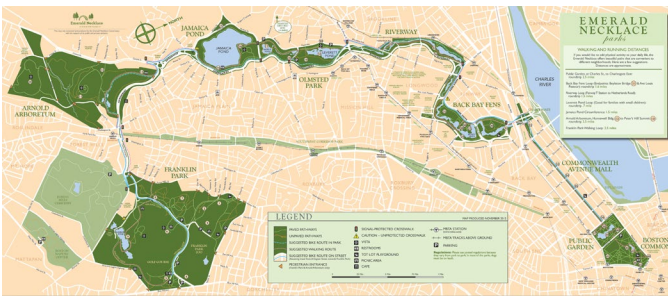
Emerald Necklace Conservancy

NORTH

JAMAICA POND

RIVERWAY

EMERALD NECKLACE parks

WALKING AND RUNNING DISTANCES

OLMSTED PARK

CHARLES RIVER

BACK BAY FENS

ARNOLD ARBORETUM

FRANKLIN PARK

COMMONWEALTH AVENUE MALL

LEGEND

PAVED PATHWAYS

UNPAVED PATHWAYS

SUGGESTED BIKE ROUTE

SUGGESTED WALKING ROUTE

SUGGESTED BIKE ROUTE ON STREET

PEDESTRIAN DISTANCES

SIGNAL PROTECTED CROSSWALK

CAUTION – UNPROTECTED CROSSWALK

VISTA

RESTROOMS

TOT LOT PLAYGROUND

TENNIS COURTS

PICNIC AREA

CAFE

MBTA STATION

MBTA TRACKS ABOVE GROUND

PARKING

PUBLIC GARDEN

BOSTON COMMON